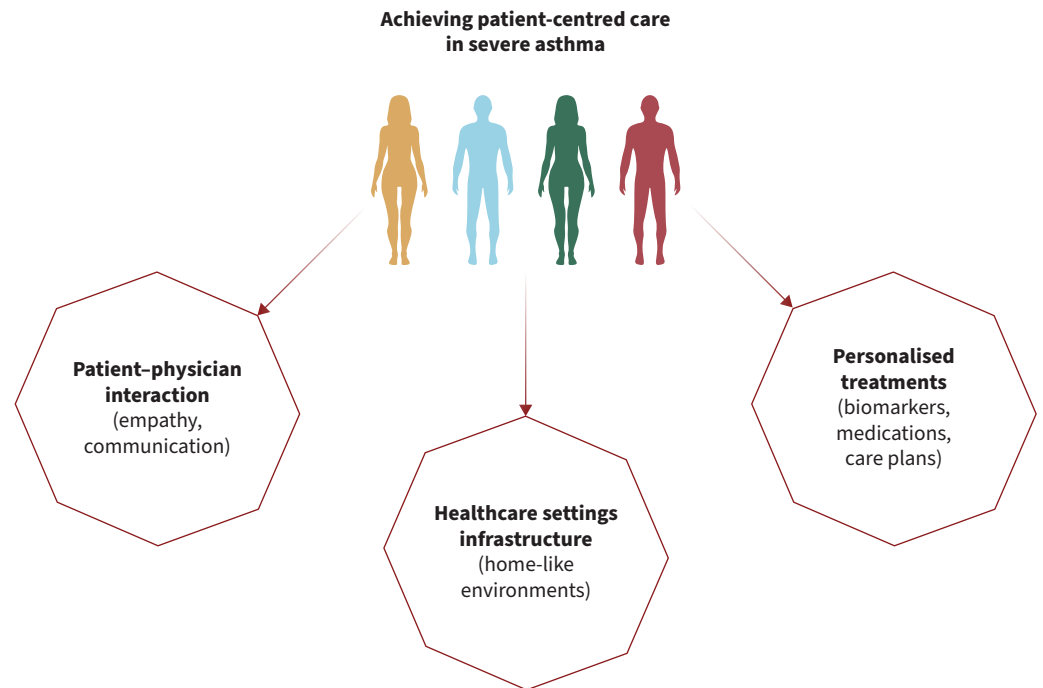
**Achieving patient-centred care in severe asthma**

**Patient–physician interaction**
(empathy, communication)

**Healthcare settings infrastructure**
(home-like environments)

**Personalised treatments**
(biomarkers, medications, care plans)